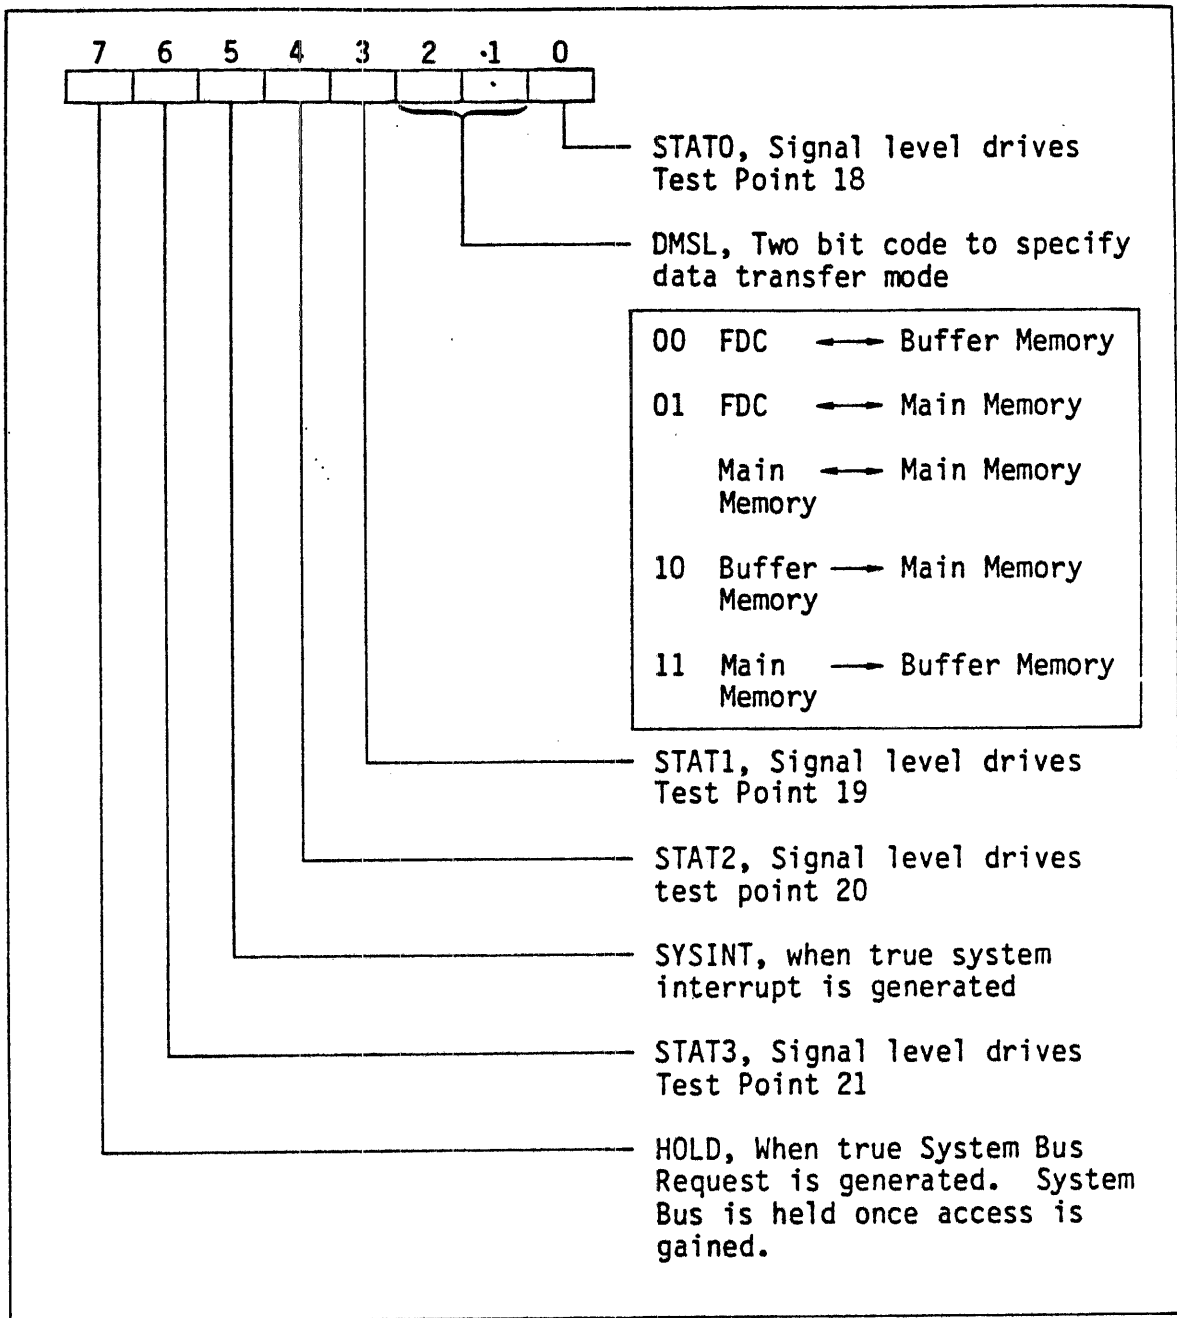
7 6 5 4 3 2 1 0

STAT0, Signal level drives Test Point 18

DMSL, Two bit code to specify data transfer mode

00 FDC ⟷ Buffer Memory

01 FDC ⟷ Main Memory

Main Memory ⟷ Main Memory

10 Buffer Memory → Main Memory

11 Main Memory → Buffer Memory

STAT1, Signal level drives Test Point 19

STAT2, Signal level drives test point 20

SYSINT, when true system interrupt is generated

STAT3, Signal level drives Test Point 21

HOLD, When true System Bus Request is generated. System Bus is held once access is gained.